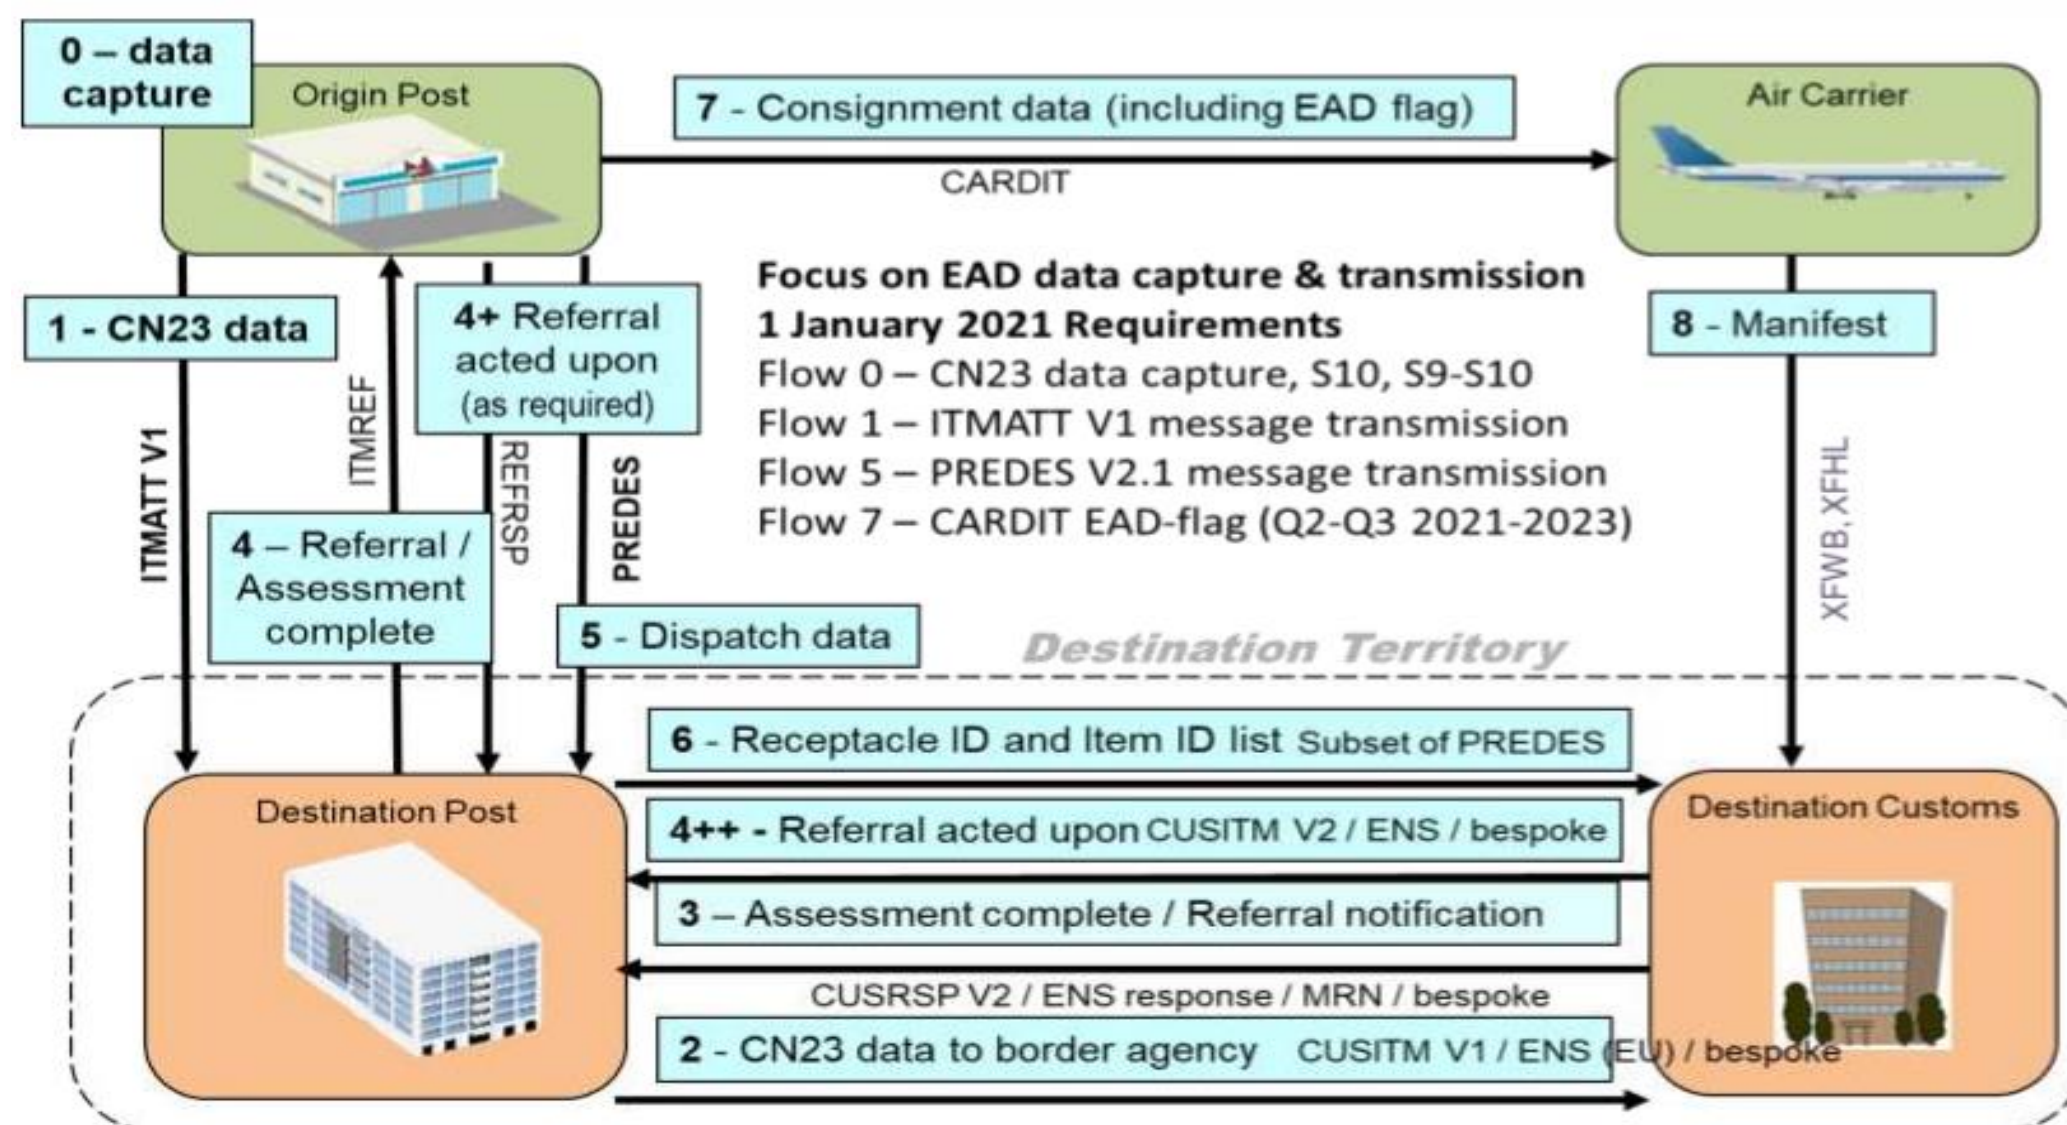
0 – data capture

Origin Post

7 - Consignment data (including EAD flag)

CARDIT

Air Carrier

1 - CN23 data

ITMATT V1

ITMREF

4+ Referral acted upon (as required)

REFRSP

PREDES

Focus on EAD data capture & transmission
1 January 2021 Requirements
Flow 0 – CN23 data capture, S10, S9-S10
Flow 1 – ITMATT V1 message transmission
Flow 5 – PREDES V2.1 message transmission
Flow 7 – CARDIT EAD-flag (Q2-Q3 2021-2023)

8 - Manifest

XFWB, XFHL

4 – Referral / Assessment complete

5 - Dispatch data

Destination Territory

6 - Receptacle ID and Item ID list Subset of PREDES

Destination Post

4++ - Referral acted upon CUSITM V2 / ENS / bespoke

Destination Customs

3 – Assessment complete / Referral notification

CUSRSP V2 / ENS response / MRN / bespoke

2 - CN23 data to border agency CUSITM V1 / ENS (EU) / bespoke